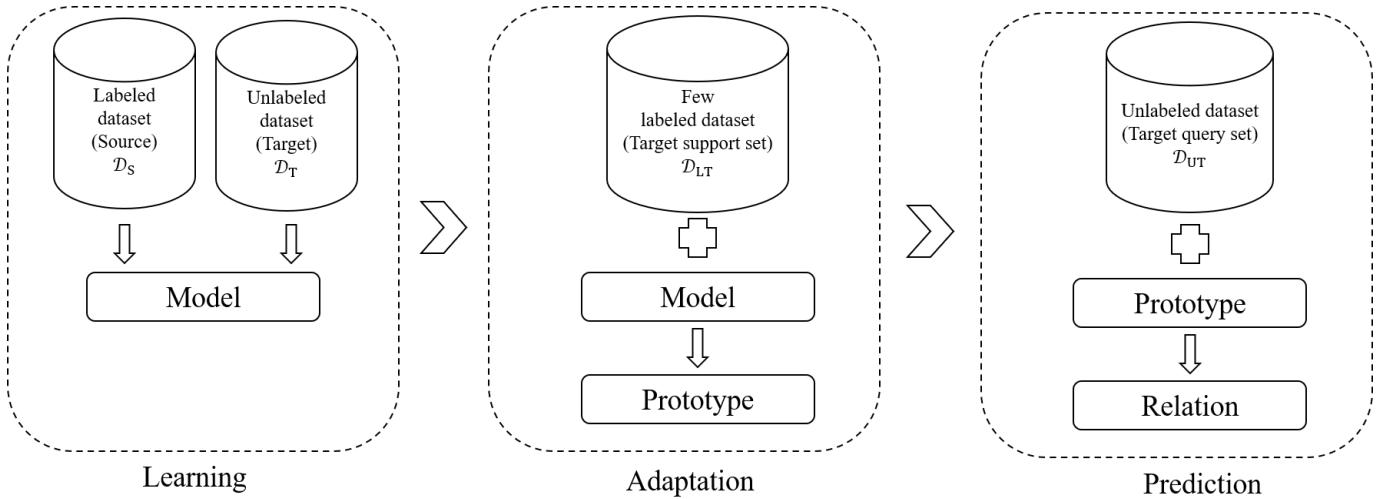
Labeled dataset (Source) $\mathcal{D}_{\mathrm{S}}$

Unlabeled dataset (Target) $\mathcal{D}_{\mathrm{T}}$

Model

Learning

Few labeled dataset (Target support set) $\mathcal{D}_{\mathrm{LT}}$

Model

Prototype

Adaptation

Unlabeled dataset (Target query set) $\mathcal{D}_{\mathrm{UT}}$

Prototype

Relation

Prediction